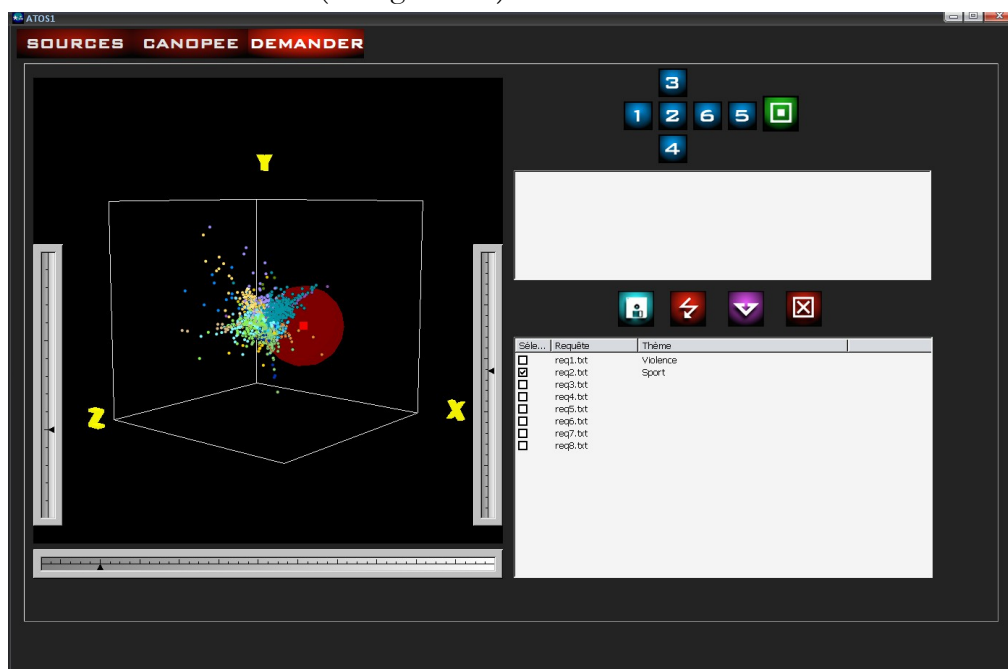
ATOS1

SOURCES CANOPEE DEMANDER

Y

Z

X

3
1 2 6 5
4

| Séle... | Requête | Thème |
|---|---|---|
| ☐ | req1.txt | Violence |
| ☑ | req2.txt | Sport |
| ☐ | req3.txt | |
| ☐ | req4.txt | |
| ☐ | req5.txt | |
| ☐ | req6.txt | |
| ☐ | req7.txt | |
| ☐ | req8.txt | |